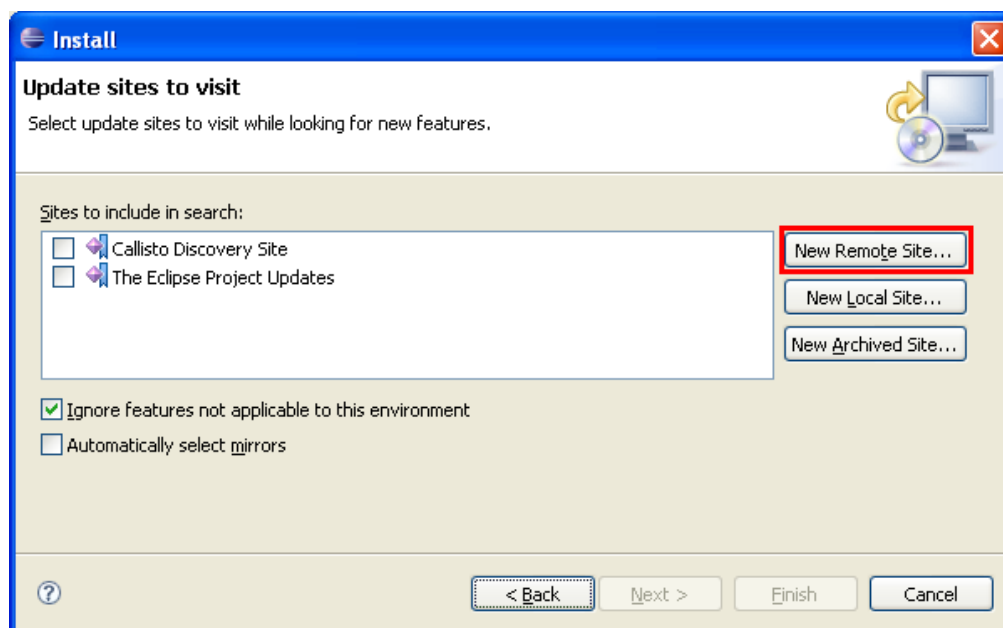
Install

Update sites to visit

Select update sites to visit while looking for new features.

Sites to include in search:

Callisto Discovery Site

The Eclipse Project Updates

New Remote Site...

New Local Site...

New Archived Site...

Ignore features not applicable to this environment

Automatically select mirrors

?

< Back

Next >

Finish

Cancel